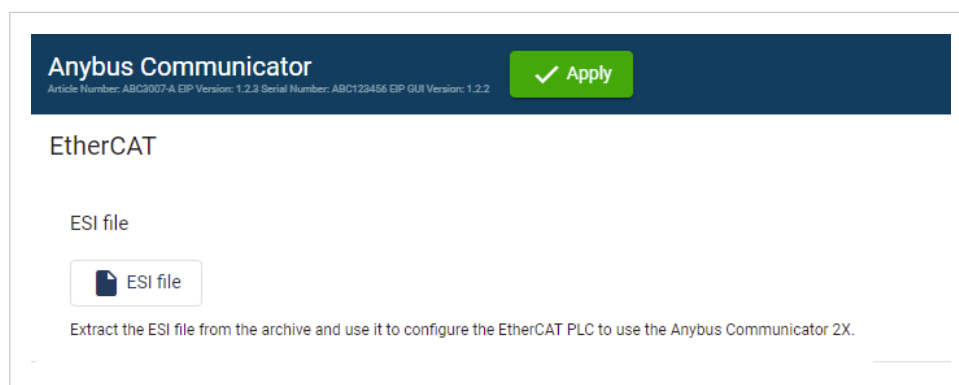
Anybus Communicator
Article Number: ABC3007-A EIP Version: 1.2.3 Serial Number: ABC123456 EIP GUI Version: 1.2.2

Apply

EtherCAT

ESI file

ESI file

Extract the ESI file from the archive and use it to configure the EtherCAT PLC to use the Anybus Communicator 2X.